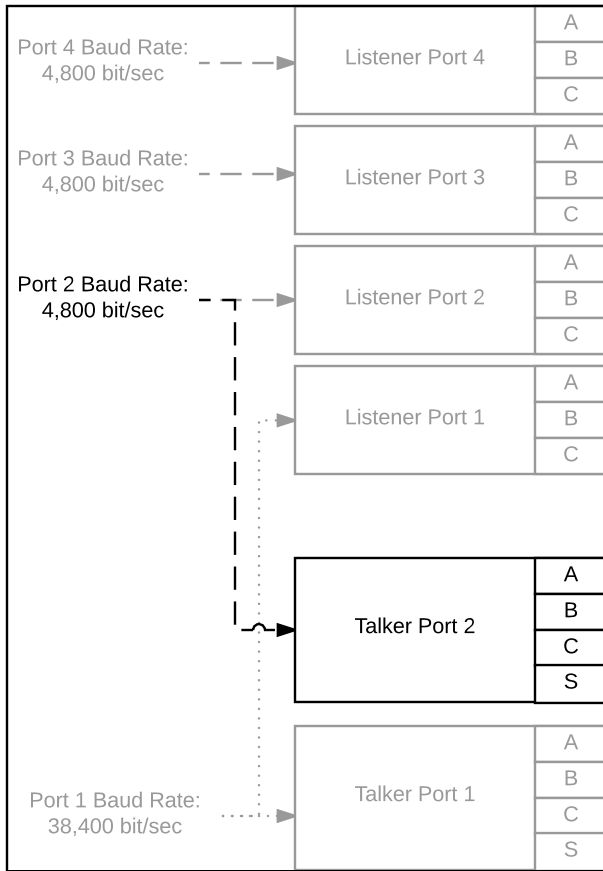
Port 4 Baud Rate:
4,800 bit/sec

Listener Port 4

A
B
C

Port 3 Baud Rate:
4,800 bit/sec

Listener Port 3

A
B
C

Port 2 Baud Rate:
4,800 bit/sec

Listener Port 2

A
B
C

Listener Port 1

A
B
C

Talker Port 2

A
B
C
S

Port 1 Baud Rate:
38,400 bit/sec

Talker Port 1

A
B
C
S